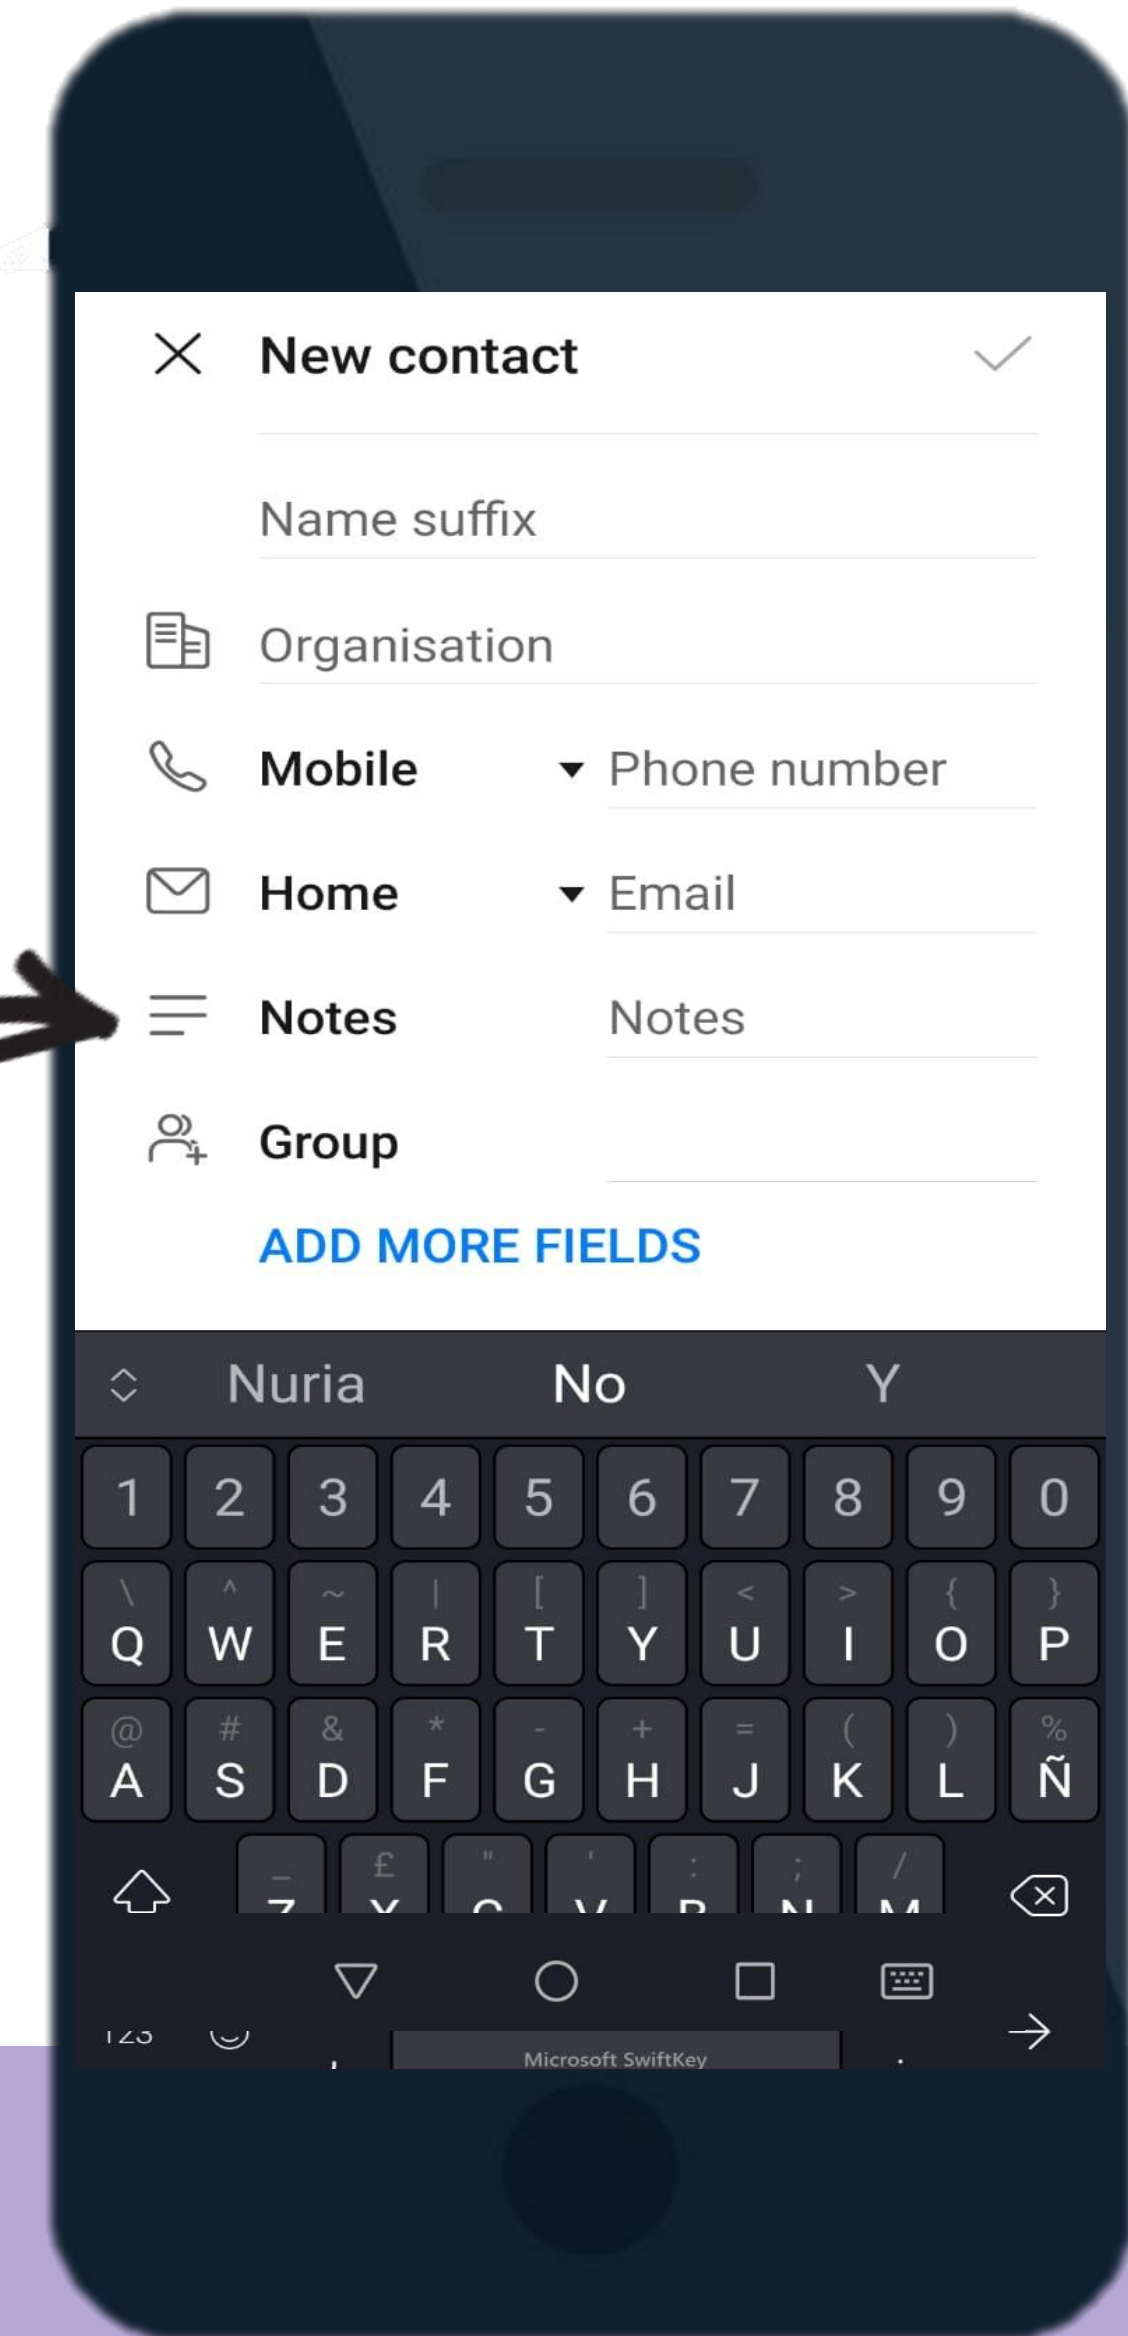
New contact

Name suffix

Organisation

Mobile Phone number

Home Email

Notes Notes

Group

ADD MORE FIELDS

Nuria No Y

1 2 3 4 5 6 7 8 9 0

\ ^ ~ | [ ] < > { }
Q W E R T Y U I O P

@ # & * - + = ( ) %
A S D F G H J K L Ñ

_ £ " ' : ; /
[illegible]

Microsoft SwiftKey